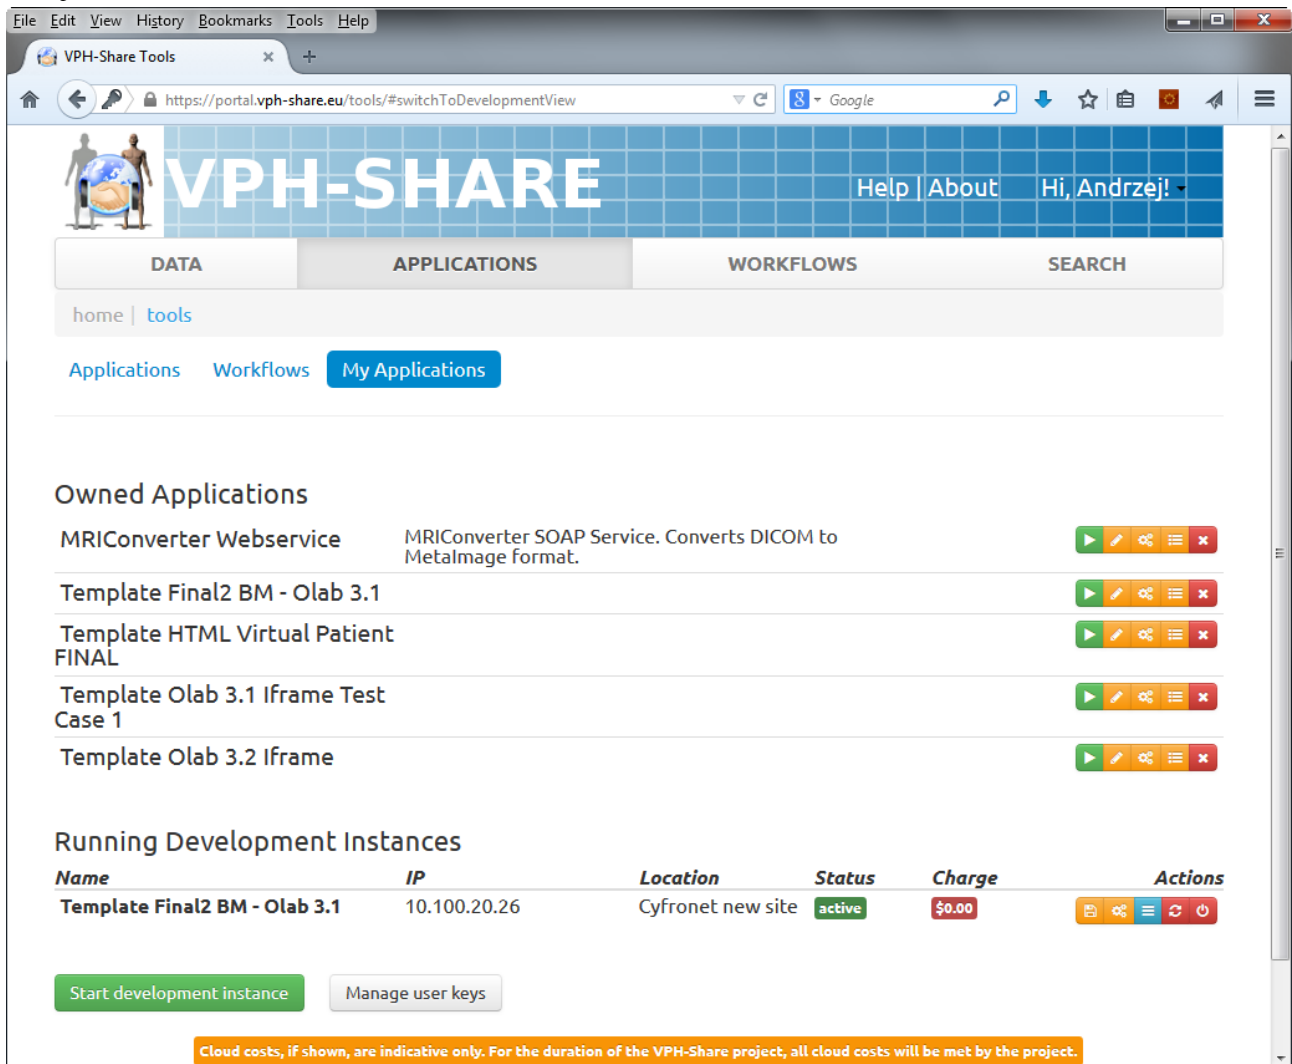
File Edit View History Bookmarks Tools Help

VPH-Share Tools

https://portal.vph-share.eu/tools/#switchToDevelopmentView

Google

VPH-SHARE

Help | About Hi, Andrzej!

DATA APPLICATIONS WORKFLOWS SEARCH

home | tools

Applications Workflows My Applications

Owned Applications

MRIConverter Webservice MRIConverter SOAP Service. Converts DICOM to MetaImage format.

Template Final2 BM - Olab 3.1

Template HTML Virtual Patient FINAL

Template Olab 3.1 Iframe Test Case 1

Template Olab 3.2 Iframe

Running Development Instances

| Name | IP | Location | Status | Charge | Actions |
|---|---|---|---|---|---|
| Template Final2 BM - Olab 3.1 | 10.100.20.26 | Cyfronet new site | active | $0.00 | |

Start development instance Manage user keys

Cloud costs, if shown, are indicative only. For the duration of the VPH-Share project, all cloud costs will be met by the project.